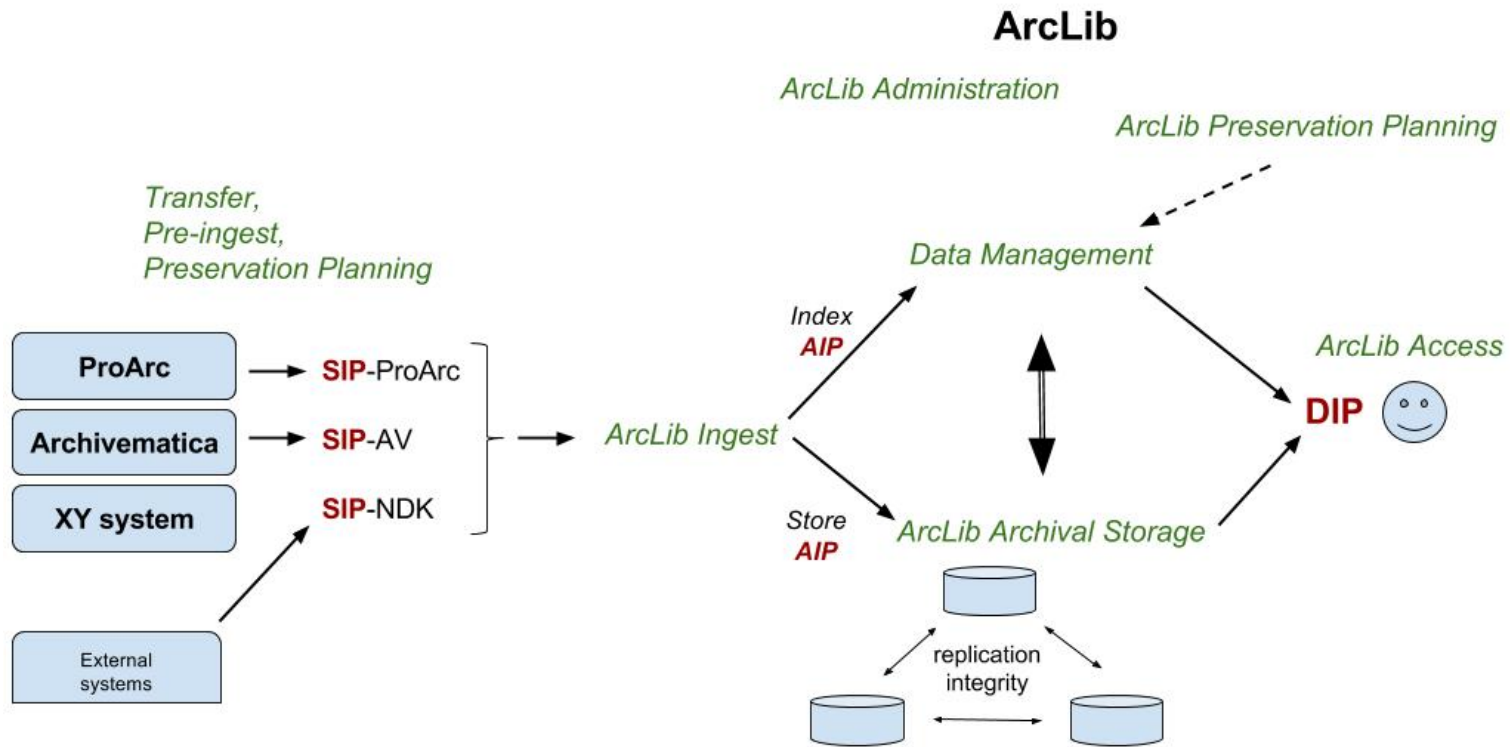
ArcLib

ArcLib Administration

ArcLib Preservation Planning

Transfer,
Pre-ingest,
Preservation Planning

Data Management

Index
AIP

ArcLib Access

ProArc

SIP-ProArc

Archivematica

SIP-AV

ArcLib Ingest

DIP

XY system

SIP-NDK

Store
AIP

ArcLib Archival Storage

External systems

replication
integrity